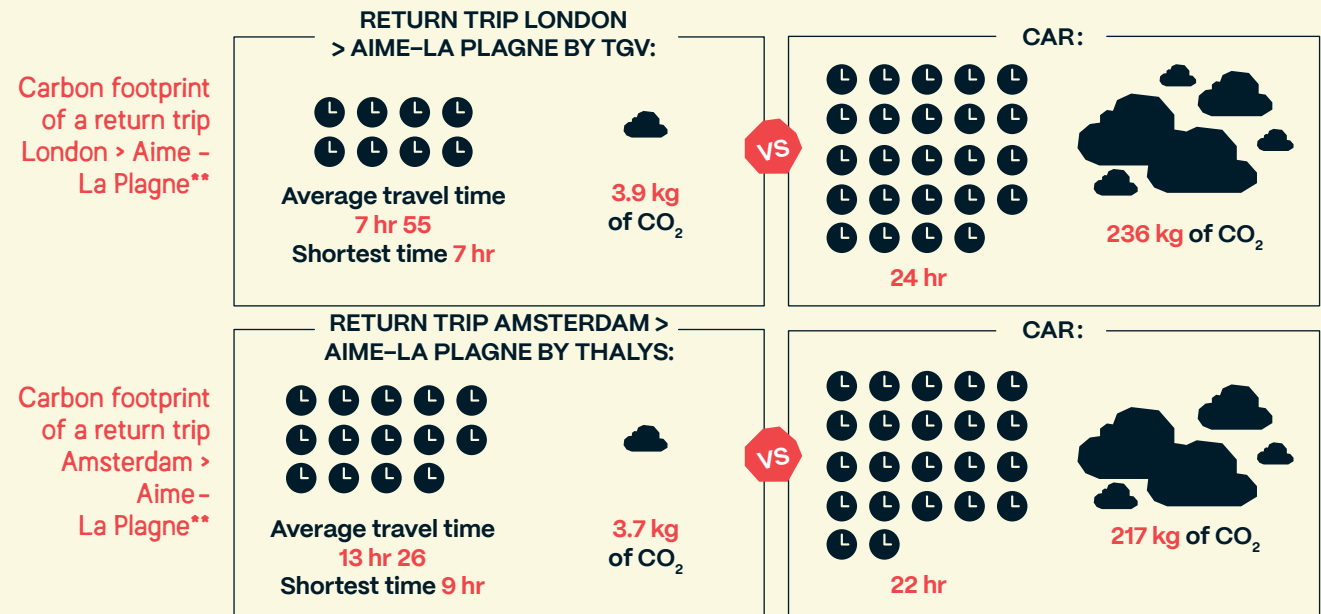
Carbon footprint of a return trip London > Aime - La Plagne**

RETURN TRIP LONDON > AIME–LA PLAGNE BY TGV:

Average travel time 7 hr 55
Shortest time 7 hr

3.9 kg of $CO_2$

VS

CAR:

24 hr

236 kg of $CO_2$

Carbon footprint of a return trip Amsterdam > Aime - La Plagne**

RETURN TRIP AMSTERDAM > AIME–LA PLAGNE BY THALYS:

Average travel time 13 hr 26
Shortest time 9 hr

3.7 kg of $CO_2$

VS

CAR:

22 hr

217 kg of $CO_2$